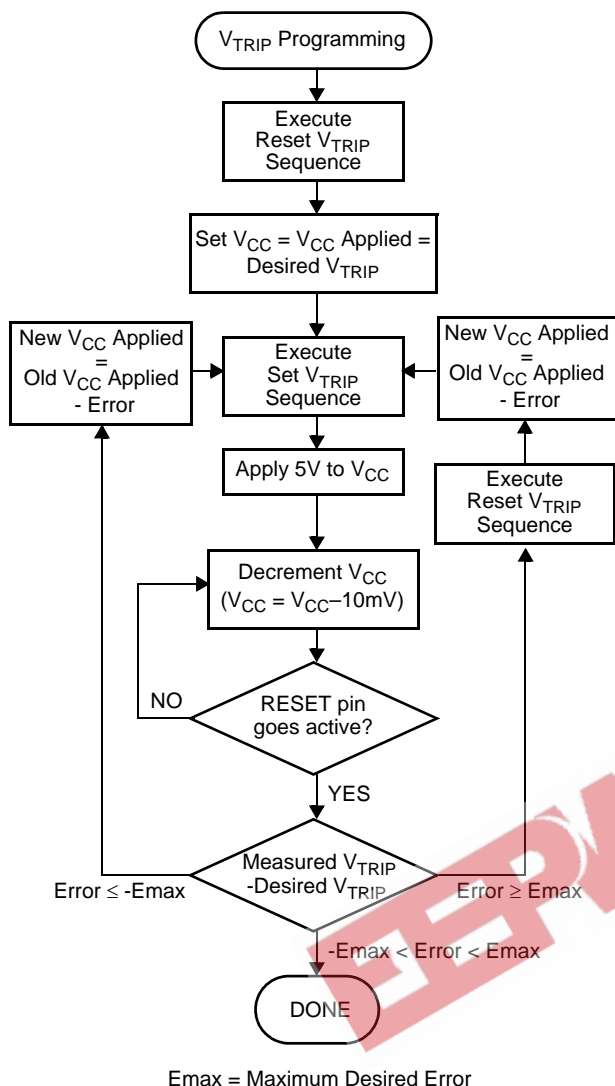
$V_{TRIP}$ Programming

Execute Reset $V_{TRIP}$ Sequence

Set $V_{CC}$ = $V_{CC}$ Applied = Desired $V_{TRIP}$

New $V_{CC}$ Applied = Old $V_{CC}$ Applied - Error

Execute Set $V_{TRIP}$ Sequence

New $V_{CC}$ Applied = Old $V_{CC}$ Applied - Error

Apply 5V to $V_{CC}$

Execute Reset $V_{TRIP}$ Sequence

Decrement $V_{CC}$ ($V_{CC}$ = $V_{CC}$–10mV)

NO

RESET pin goes active?

YES

Error ≤ -Emax

Measured $V_{TRIP}$ -Desired $V_{TRIP}$

Error ≥ Emax

-Emax < Error < Emax

DONE

Emax = Maximum Desired Error